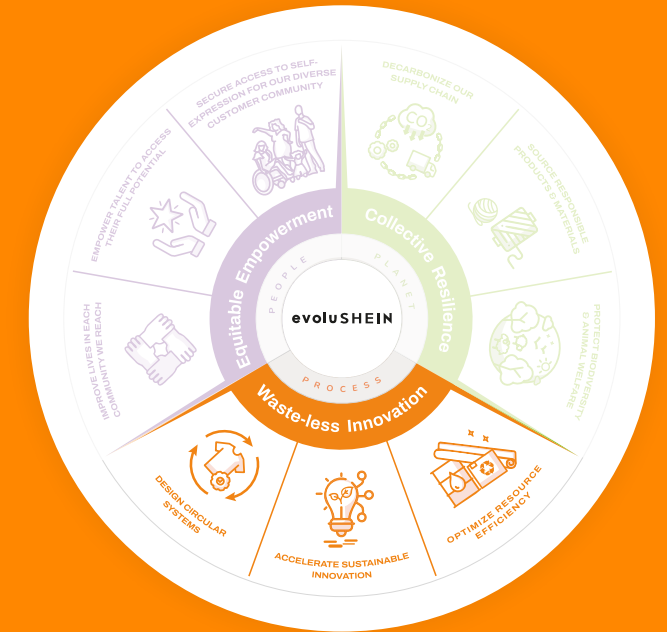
evoluSHEIN

PEOPLE

PLANET

PROCESS

Equitable Empowerment

Collective Resilience

Waste-less Innovation

SECURE ACCESS TO SELF-EXPRESSION FOR OUR DIVERSE CUSTOMER COMMUNITY

EMPOWER TALENT TO ACCESS THEIR FULL POTENTIAL

IMPROVE LIVES IN EACH COMMUNITY WE REACH

DECARBONIZE OUR SUPPLY CHAIN

SOURCE RESPONSIBLE PRODUCTS & MATERIALS

PROTECT BIODIVERSITY & ANIMAL WELFARE

DESIGN CIRCULAR SYSTEMS

ACCELERATE SUSTAINABLE INNOVATION

OPTIMIZE RESOURCE EFFICIENCY